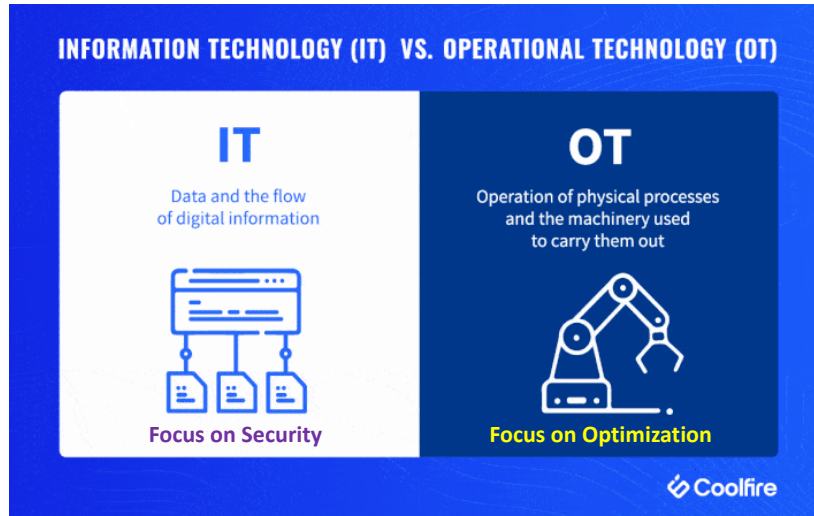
INFORMATION TECHNOLOGY (IT) VS. OPERATIONAL TECHNOLOGY (OT)

IT

Data and the flow of digital information

Focus on Security

OT

Operation of physical processes and the machinery used to carry them out

Focus on Optimization

Coolfire